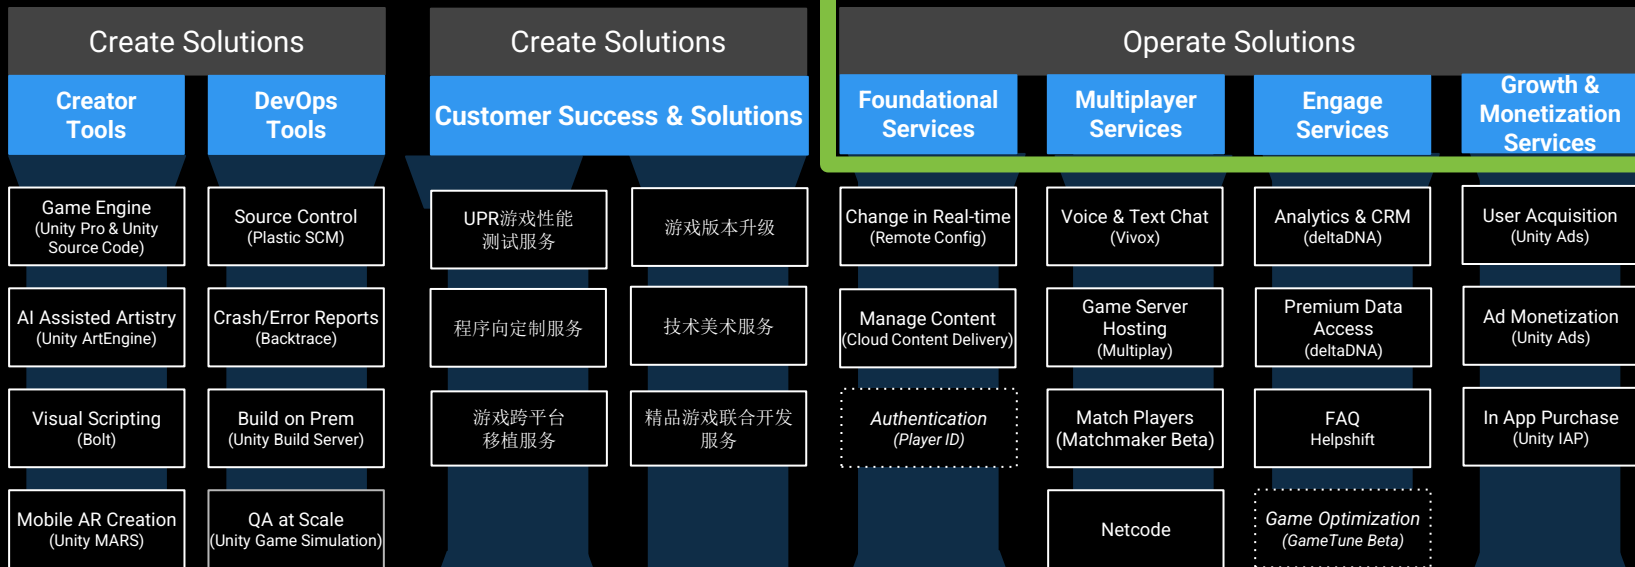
Create Solutions

Creator Tools

Game Engine
(Unity Pro & Unity Source Code)

AI Assisted Artistry
(Unity ArtEngine)

Visual Scripting
(Bolt)

Mobile AR Creation
(Unity MARS)

DevOps Tools

Source Control
(Plastic SCM)

Crash/Error Reports
(Backtrace)

Build on Prem
(Unity Build Server)

QA at Scale
(Unity Game Simulation)

Create Solutions

Customer Success & Solutions

UPR游戏性能测试服务

游戏版本升级

程序向定制服务

技术美术服务

游戏跨平台移植服务

精品游戏联合开发服务

Operate Solutions

Foundational Services

Change in Real-time
(Remote Config)

Manage Content
(Cloud Content Delivery)

Authentication
(Player ID)

Multiplayer Services

Voice & Text Chat
(Vivox)

Game Server Hosting
(Multiplay)

Match Players
(Matchmaker Beta)

Netcode

Engage Services

Analytics & CRM
(deltaDNA)

Premium Data Access
(deltaDNA)

FAQ
Helpshift

Game Optimization
(GameTune Beta)

Growth & Monetization Services

User Acquisition
(Unity Ads)

Ad Monetization
(Unity Ads)

In App Purchase
(Unity IAP)